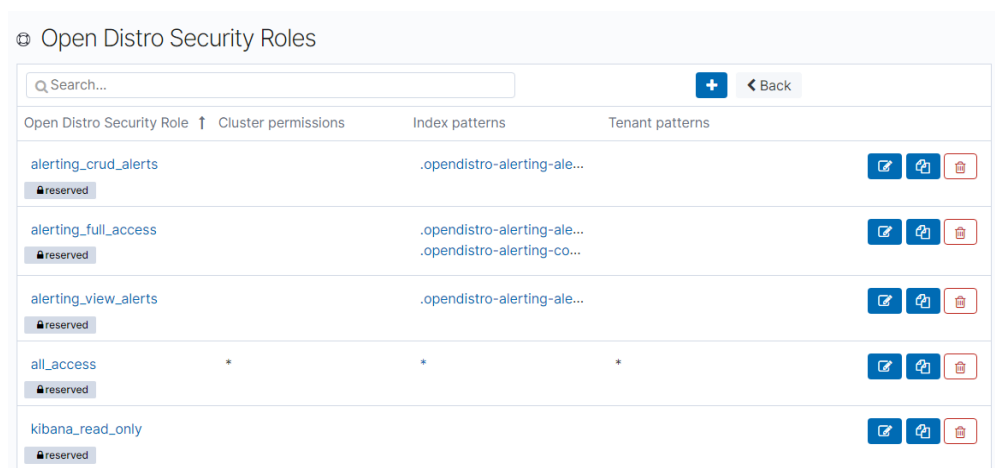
Open Distro Security Roles

Search...

Back

| Open Distro Security Role ↑ | Cluster permissions | Index patterns | Tenant patterns |
|---|---|---|---|
| alerting_crud_alerts reserved | | .opendistro-alerting-ale... | |
| alerting_full_access reserved | | .opendistro-alerting-ale... .opendistro-alerting-co... | |
| alerting_view_alerts reserved | | .opendistro-alerting-ale... | |
| all_access reserved | * | * | * |
| kibana_read_only reserved | | | |